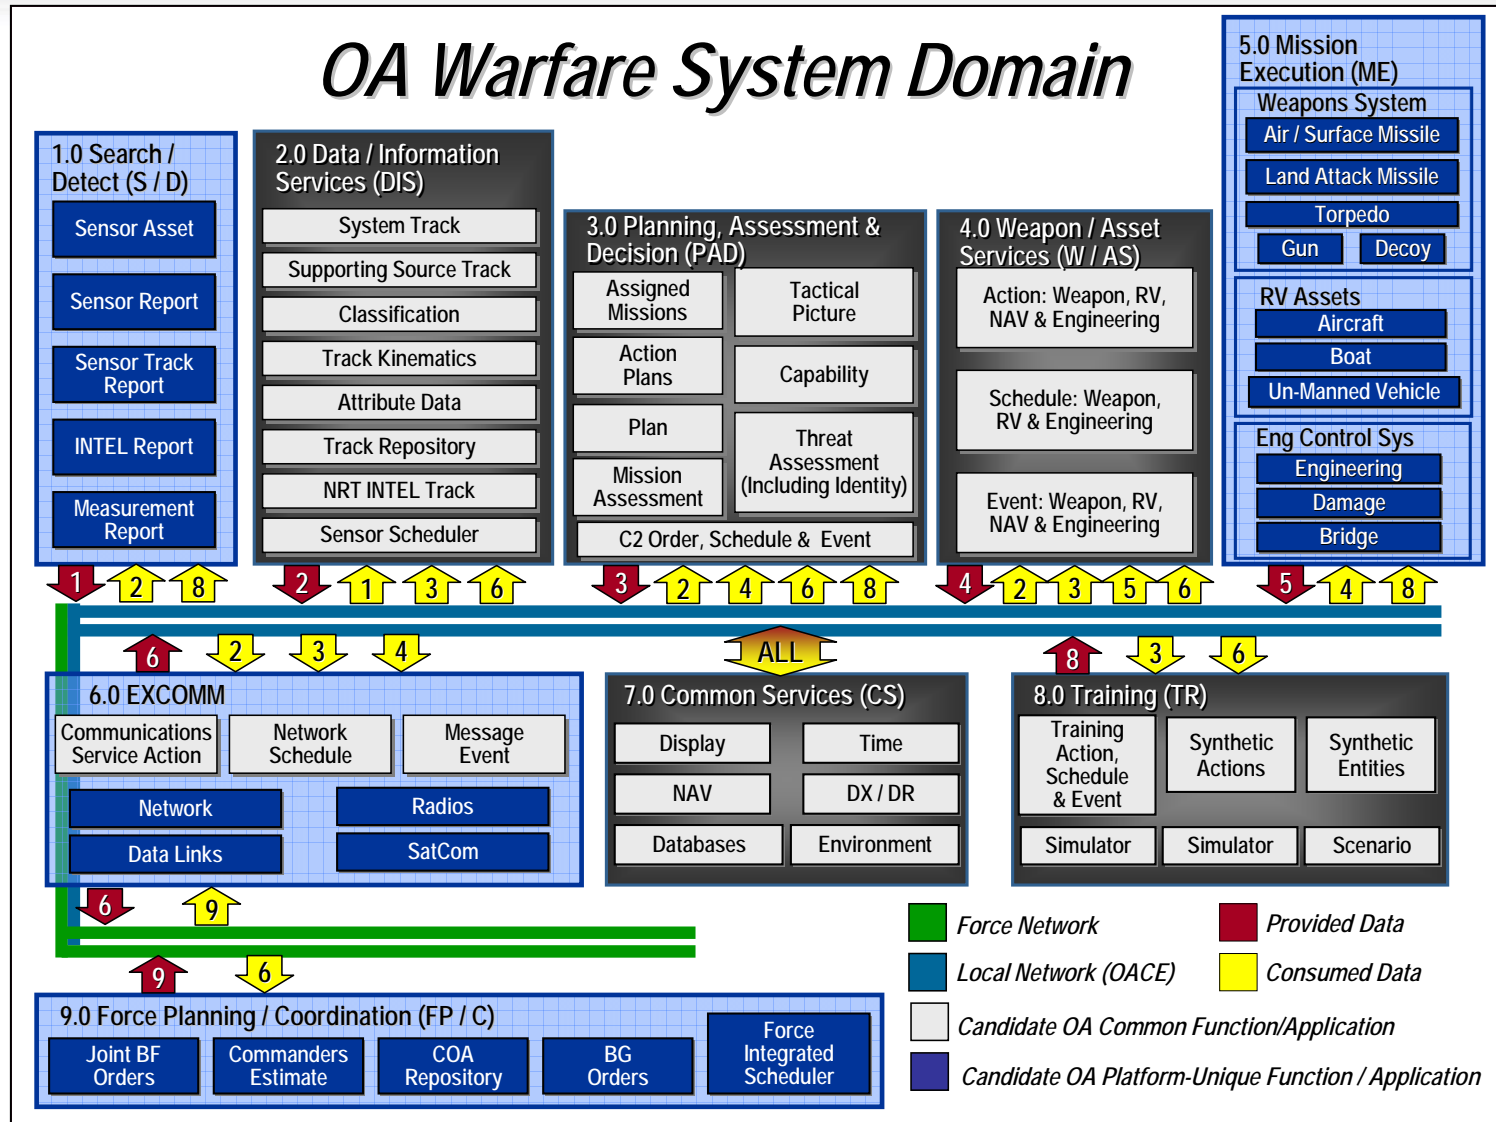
OA Warfare System Domain

1.0 Search / Detect (S / D)
Sensor Asset
Sensor Report
Sensor Track Report
INTEL Report
Measurement Report

2.0 Data / Information Services (DIS)
System Track
Supporting Source Track
Classification
Track Kinematics
Attribute Data
Track Repository
NRT INTEL Track
Sensor Scheduler

3.0 Planning, Assessment & Decision (PAD)
Assigned Missions
Tactical Picture
Action Plans
Capability
Plan
Threat Assessment (Including Identity)
Mission Assessment
C2 Order, Schedule & Event

4.0 Weapon / Asset Services (W / AS)
Action: Weapon, RV, NAV & Engineering
Schedule: Weapon, RV & Engineering
Event: Weapon, RV, NAV & Engineering

5.0 Mission Execution (ME)
Weapons System
Air / Surface Missile
Land Attack Missile
Torpedo
Gun
Decoy
RV Assets
Aircraft
Boat
Un-Manned Vehicle
Eng Control Sys
Engineering
Damage
Bridge

1 2 8
2 1 3 6
3 2 4 6 8
4 2 3 5 6
5 4 8

6 2 3 4
ALL
8 3 6

6.0 EXCOMM
Communications Service Action
Network Schedule
Message Event
Network
Radios
Data Links
SatCom

7.0 Common Services (CS)
Display
Time
NAV
DX / DR
Databases
Environment

8.0 Training (TR)
Training Action, Schedule & Event
Synthetic Actions
Synthetic Entities
Simulator
Simulator
Scenario

6 9
9 6

9.0 Force Planning / Coordination (FP / C)
Joint BF Orders
Commanders Estimate
COA Repository
BG Orders
Force Integrated Scheduler

Force Network
Provided Data
Local Network (OACE)
Consumed Data
Candidate OA Common Function/Application
Candidate OA Platform-Unique Function / Application